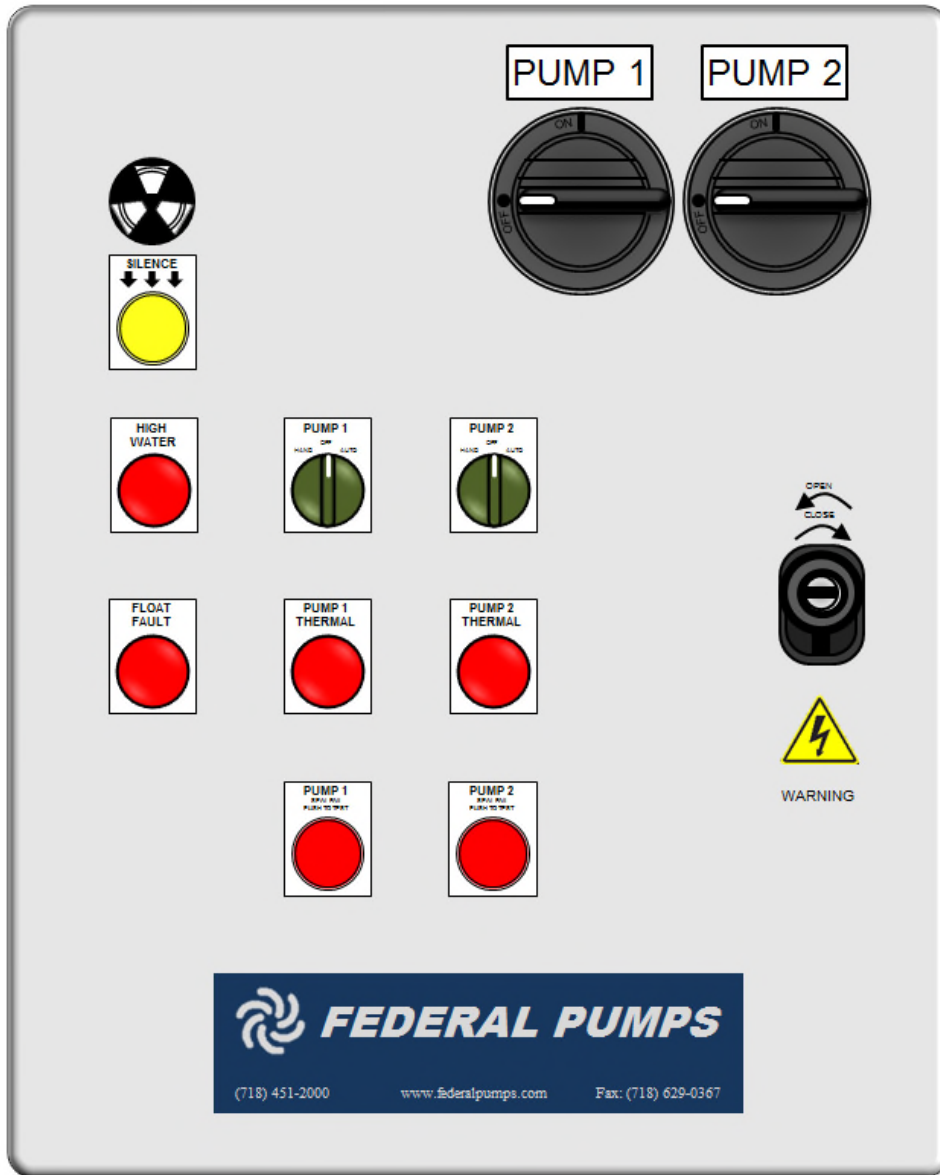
PUMP 1

ON

OFF

PUMP 2

ON

OFF

SILENCE

HIGH WATER

PUMP 1
HAND OFF AUTO

PUMP 2
HAND OFF AUTO

OPEN

CLOSE

FLOAT FAULT

PUMP 1 THERMAL

PUMP 2 THERMAL

WARNING

PUMP 1
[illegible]
PUSH TO TEST

PUMP 2
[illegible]
PUSH TO TEST

FEDERAL PUMPS

(718) 451-2000 www.federalpumps.com Fax: (718) 629-0367